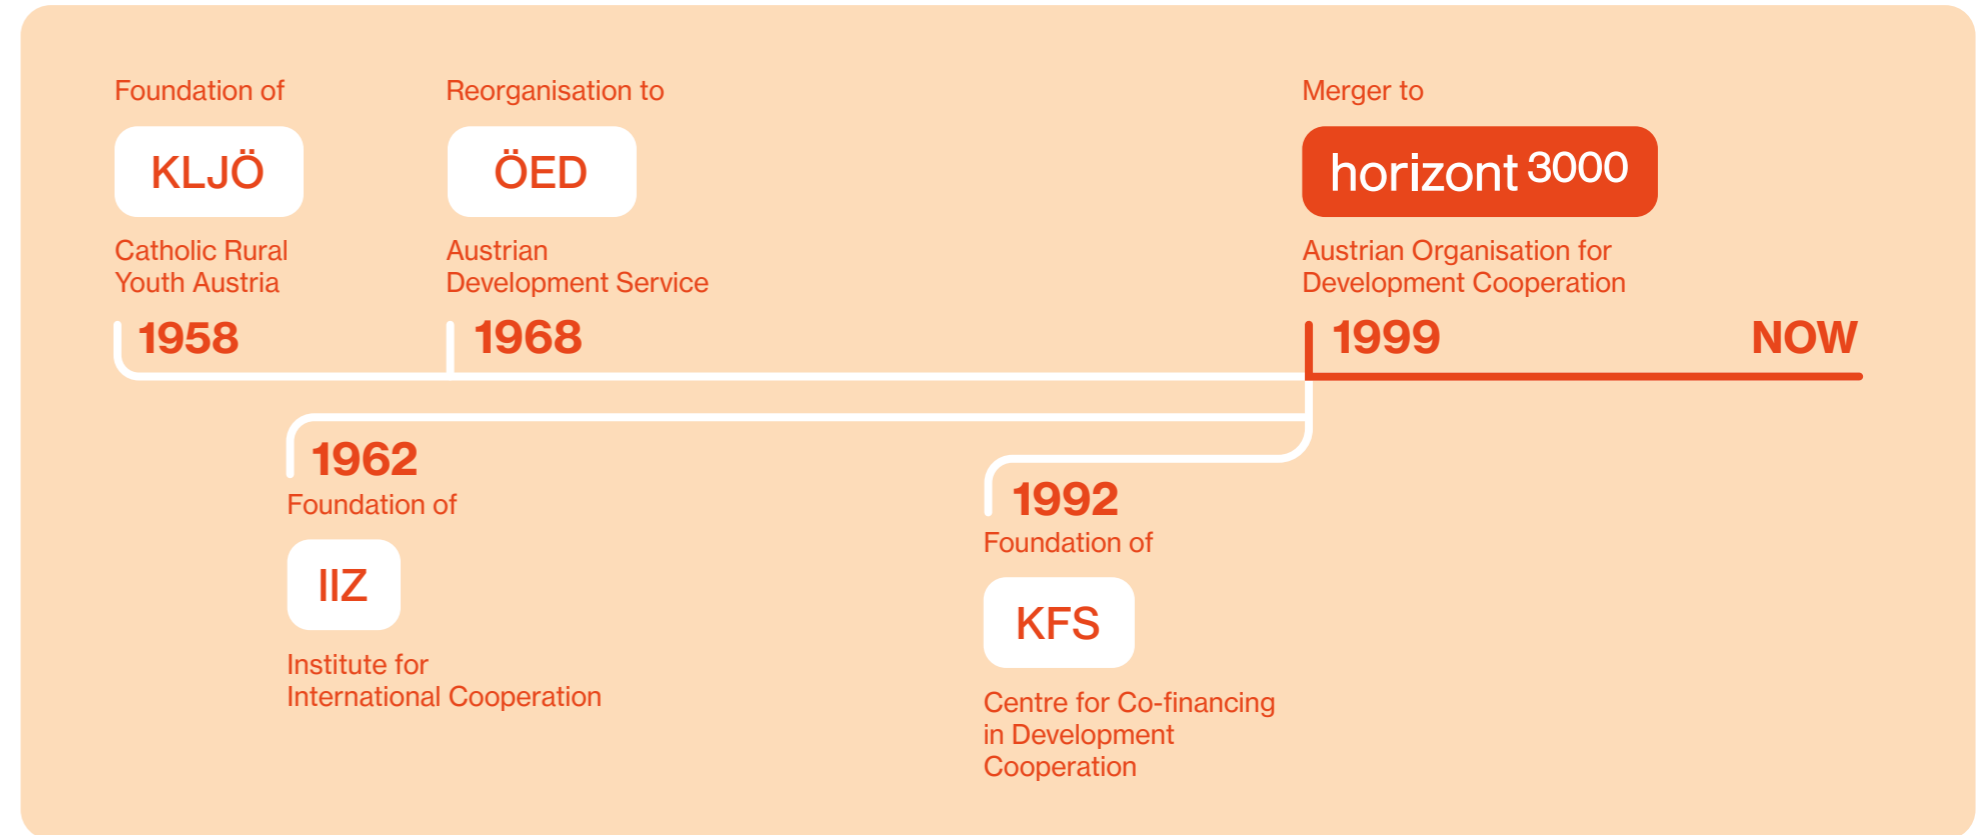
Foundation of

KLJÖ

Catholic Rural Youth Austria

1958

Reorganisation to

ÖED

Austrian Development Service

1968

Merger to

horizont 3000

Austrian Organisation for Development Cooperation

1999

NOW

1962

Foundation of

IIZ

Institute for International Cooperation

1992

Foundation of

KFS

Centre for Co-financing in Development Cooperation